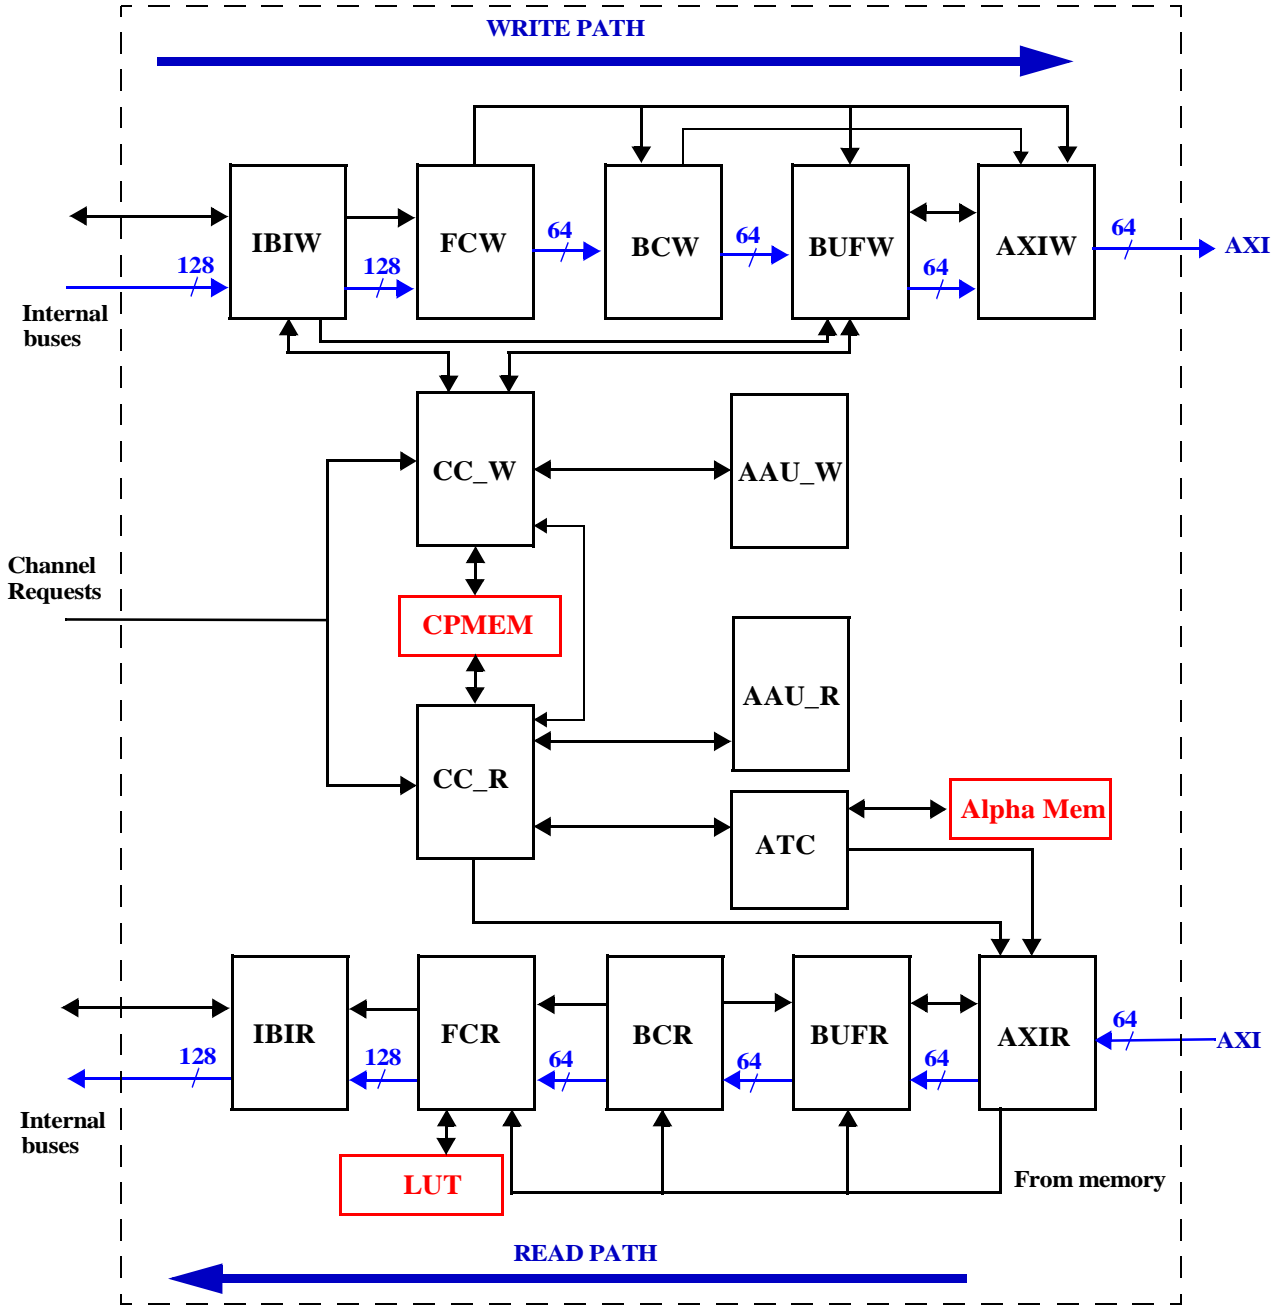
WRITE PATH

Internal buses

128

IBIW

128

FCW

64

BCW

64

BUFW

64

AXIW

64

AXI

CC_W

AAU_W

Channel Requests

CPMEM

AAU_R

CC_R

ATC

Alpha Mem

IBIR

128

FCR

128

BCR

64

BUFR

64

AXIR

64

64

AXI

Internal buses

LUT

From memory

READ PATH